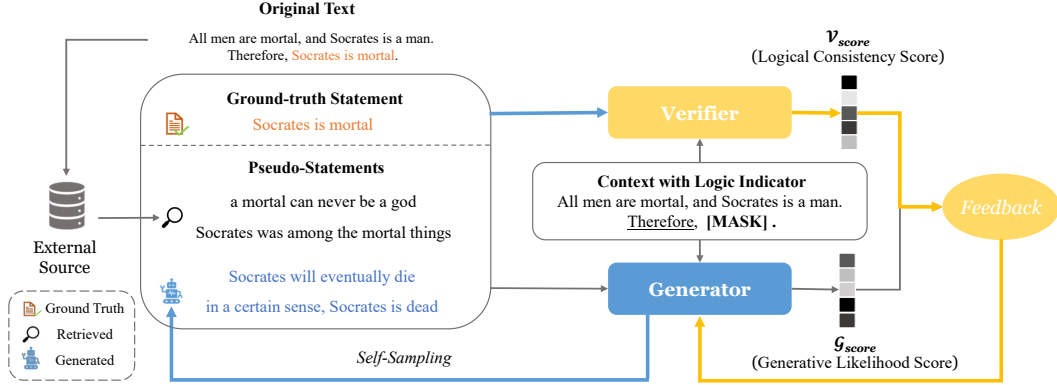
Original Text

All men are mortal, and Socrates is a man. Therefore, Socrates is mortal.

Ground-truth Statement

Socrates is mortal

Pseudo-Statements

a mortal can never be a god

Socrates was among the mortal things

Socrates will eventually die

in a certain sense, Socrates is dead

External Source

Ground Truth

Retrieved

Generated

$\mathcal{V}_{score}$
(Logical Consistency Score)

Verifier

Context with Logic Indicator
All men are mortal, and Socrates is a man.
Therefore, [MASK] .

Feedback

Generator

$\mathcal{G}_{score}$
(Generative Likelihood Score)

Self-Sampling